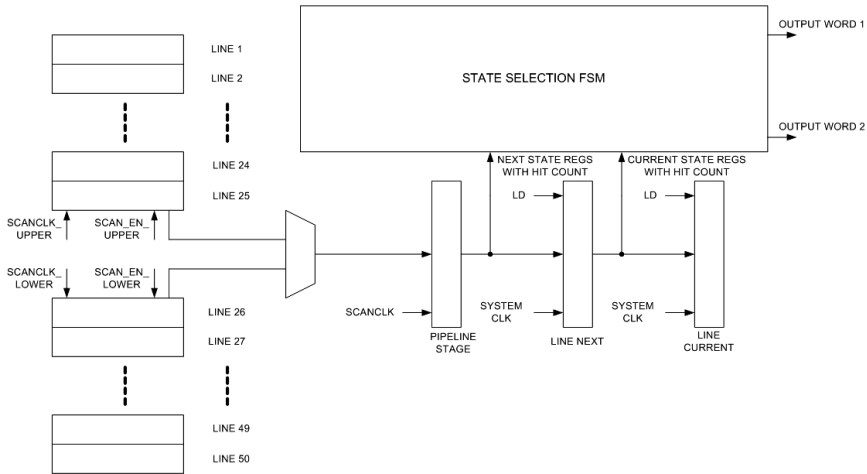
LINE 1
LINE 2
LINE 24
LINE 25
SCANCLK_ UPPER
SCAN_EN_ UPPER
SCANCLK_ LOWER
SCAN_EN_ LOWER
LINE 26
LINE 27
LINE 49
LINE 50

STATE SELECTION FSM
OUTPUT WORD 1
OUTPUT WORD 2

NEXT STATE REGS WITH HIT COUNT
CURRENT STATE REGS WITH HIT COUNT
LD
LD
SCANCLK
SYSTEM CLK
SYSTEM CLK
PIPELINE STAGE
LINE NEXT
LINE CURRENT